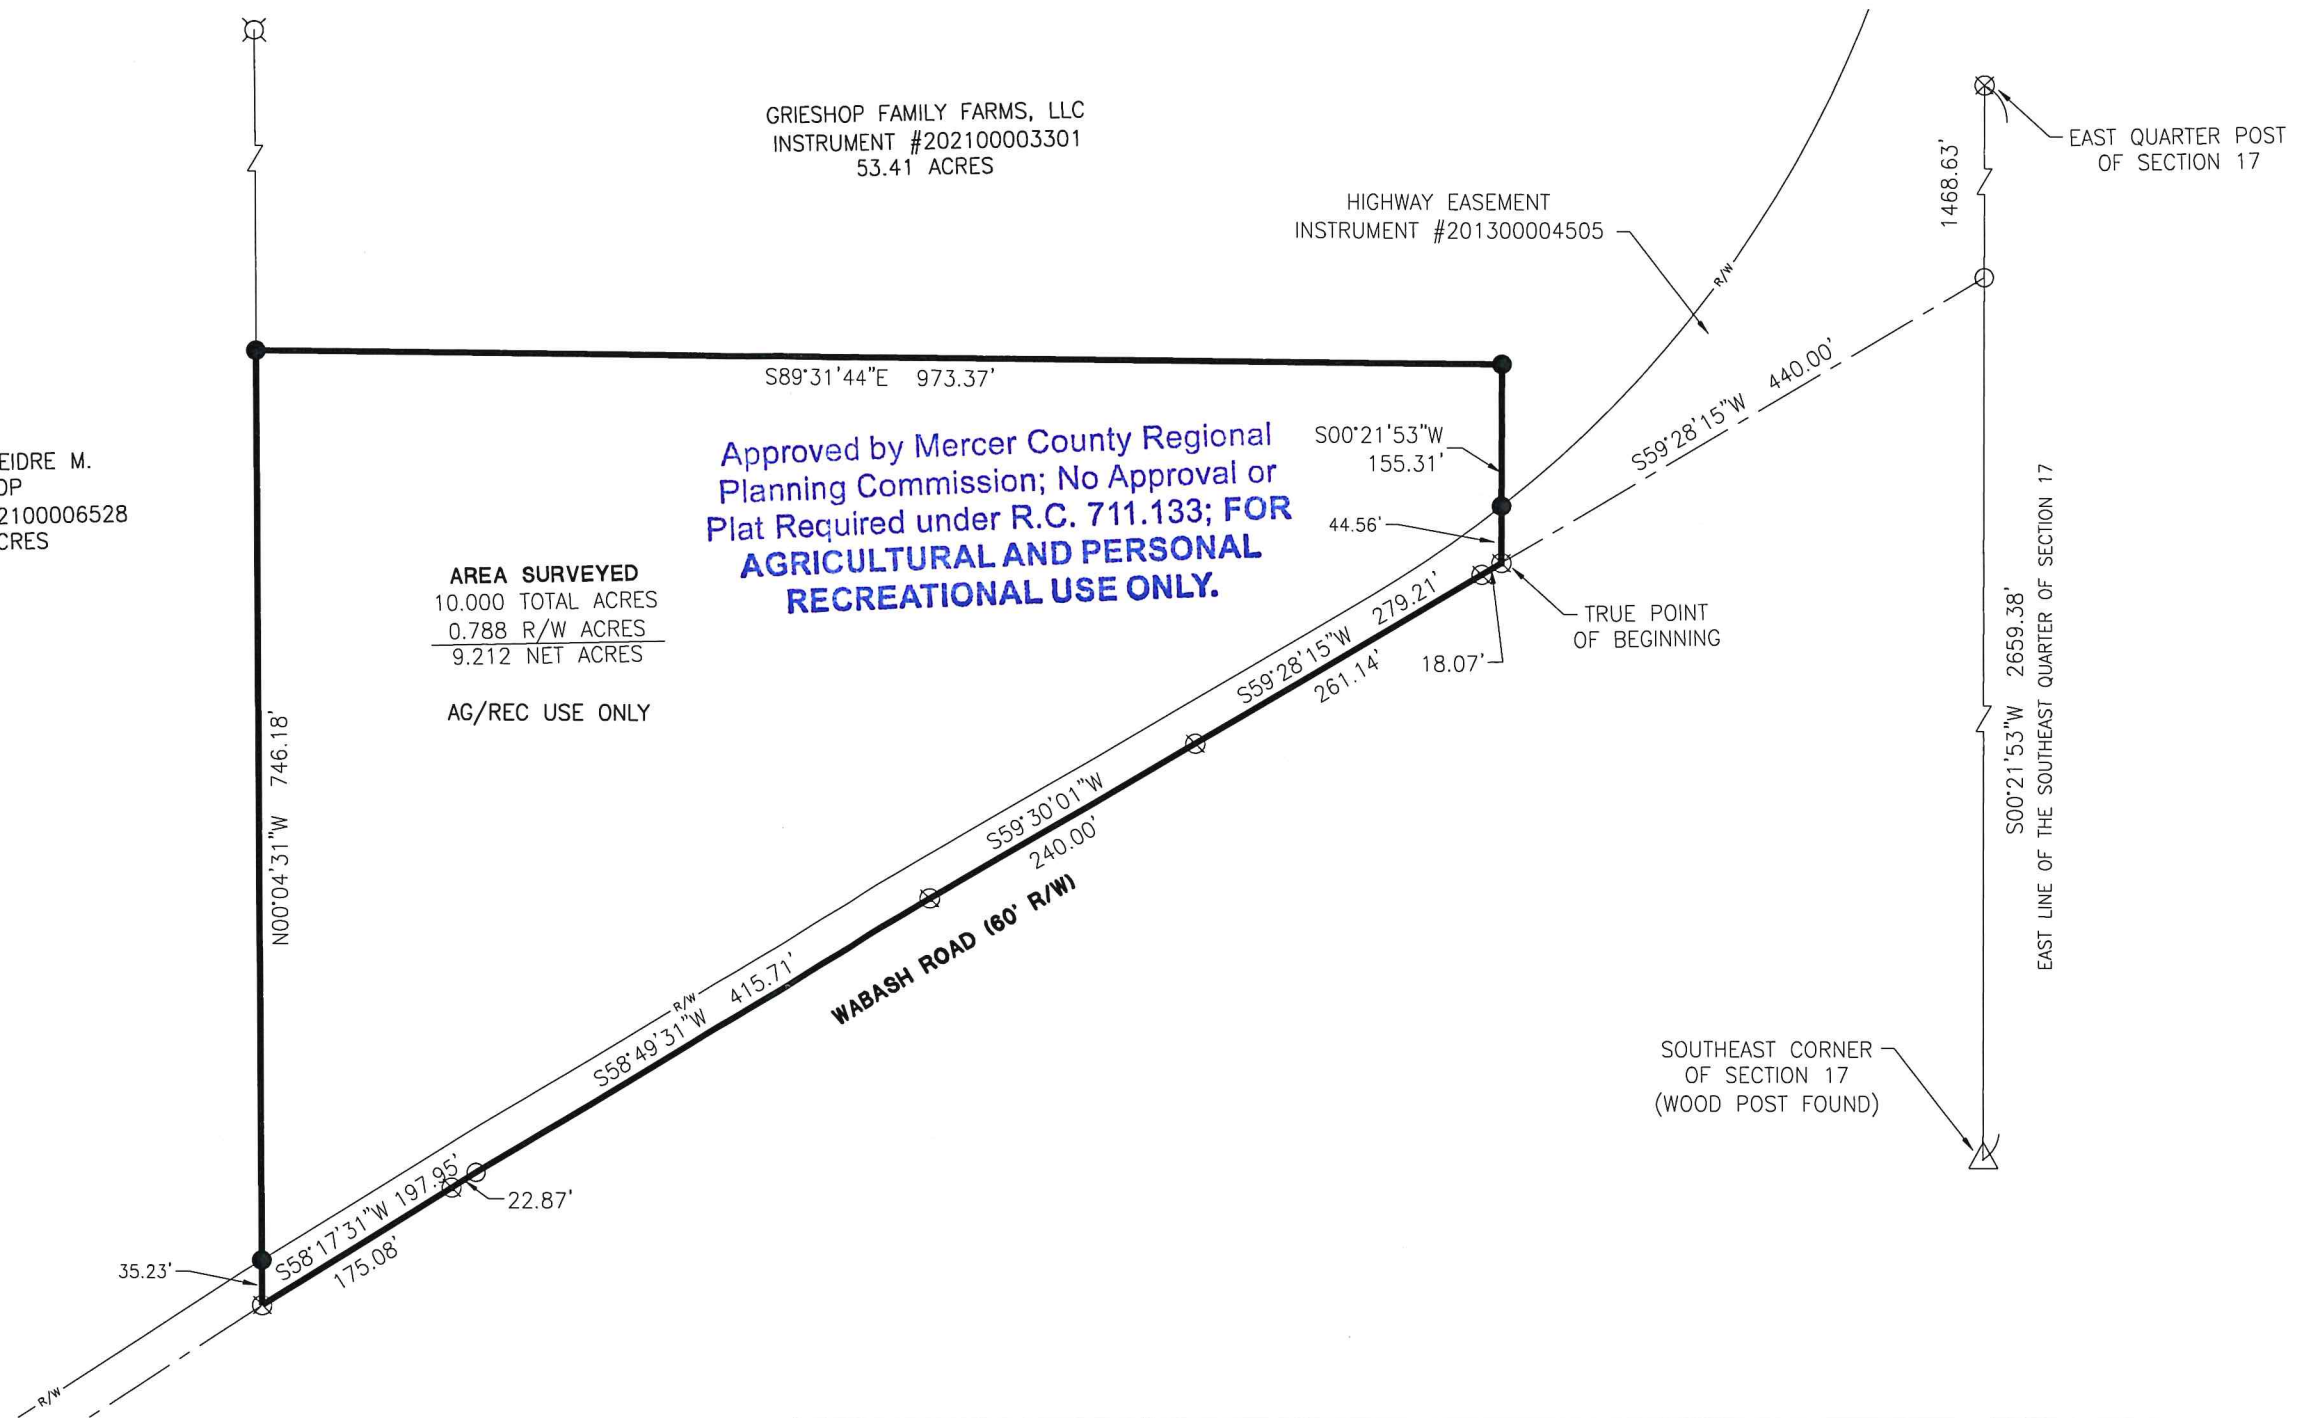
GRIESHOP FAMILY FARMS, LLC
INSTRUMENT #202100003301
53.41 ACRES

HIGHWAY EASEMENT
INSTRUMENT #201300004505

EAST QUARTER POST
OF SECTION 17

1468.63'

R/W

S89°31'44"E 973.37'

EIDRE M.
OP
2100006528
CRES

Approved by Mercer County Regional Planning Commission; No Approval or Plat Required under R.C. 711.133; FOR AGRICULTURAL AND PERSONAL RECREATIONAL USE ONLY.

S00°21'53"W
155.31'

44.56'

S59°28'15"W 440.00'

AREA SURVEYED
10.000 TOTAL ACRES
0.788 R/W ACRES
9.212 NET ACRES

AG/REC USE ONLY

TRUE POINT
OF BEGINNING

S59°28'15"W 279.21'
261.14'

18.07'

S00°21'53"W 2659.38'

EAST LINE OF THE SOUTHEAST QUARTER OF SECTION 17

N00°04'31"W 746.18'

S59°30'01"W
240.00'

WABASH ROAD (60' R/W)

R/W

S58°49'31"W 415.71'

SOUTHEAST CORNER
OF SECTION 17
(WOOD POST FOUND)

S58°17'31"W 197.95'
175.08'

22.87'

35.23'

R/W